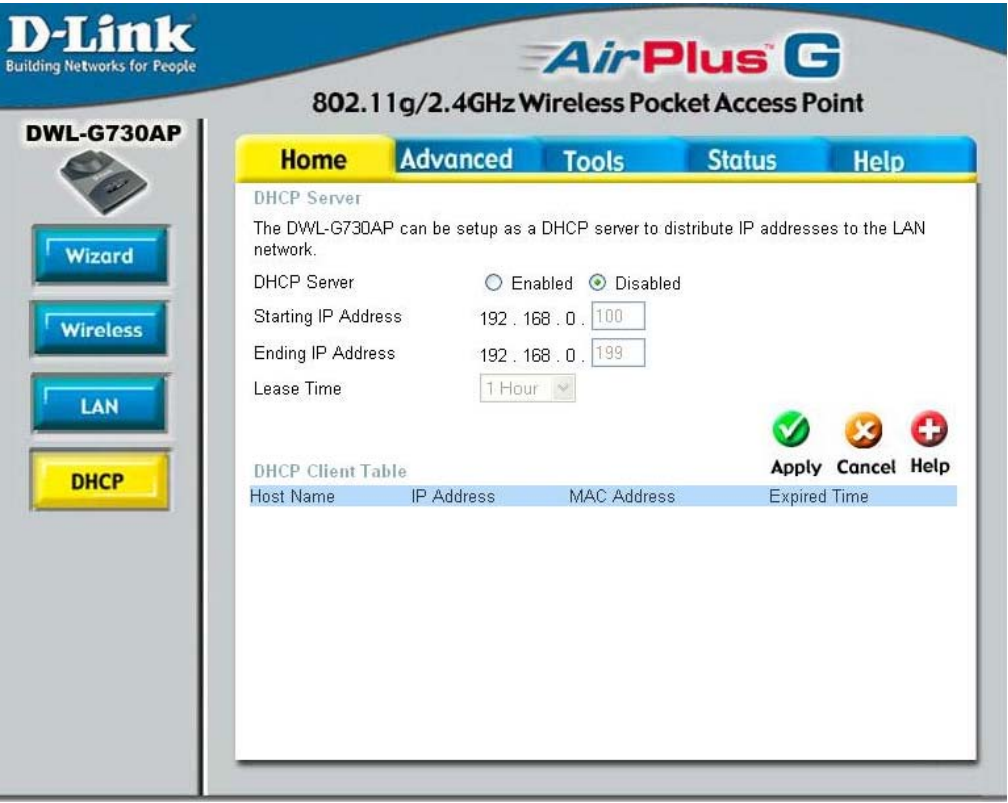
D-Link
Building Networks for People

AirPlus G
802.11g/2.4GHz Wireless Pocket Access Point

DWL-G730AP

Wizard
Wireless
LAN
DHCP

Home Advanced Tools Status Help

DHCP Server
The DWL-G730AP can be setup as a DHCP server to distribute IP addresses to the LAN network.

DHCP Server ○ Enabled ⊙ Disabled
Starting IP Address 192 . 168 . 0 . 100
Ending IP Address 192 . 168 . 0 . 199
Lease Time 1 Hour

Apply Cancel Help

DHCP Client Table

| Host Name | IP Address | MAC Address | Expired Time |
|---|---|---|---|